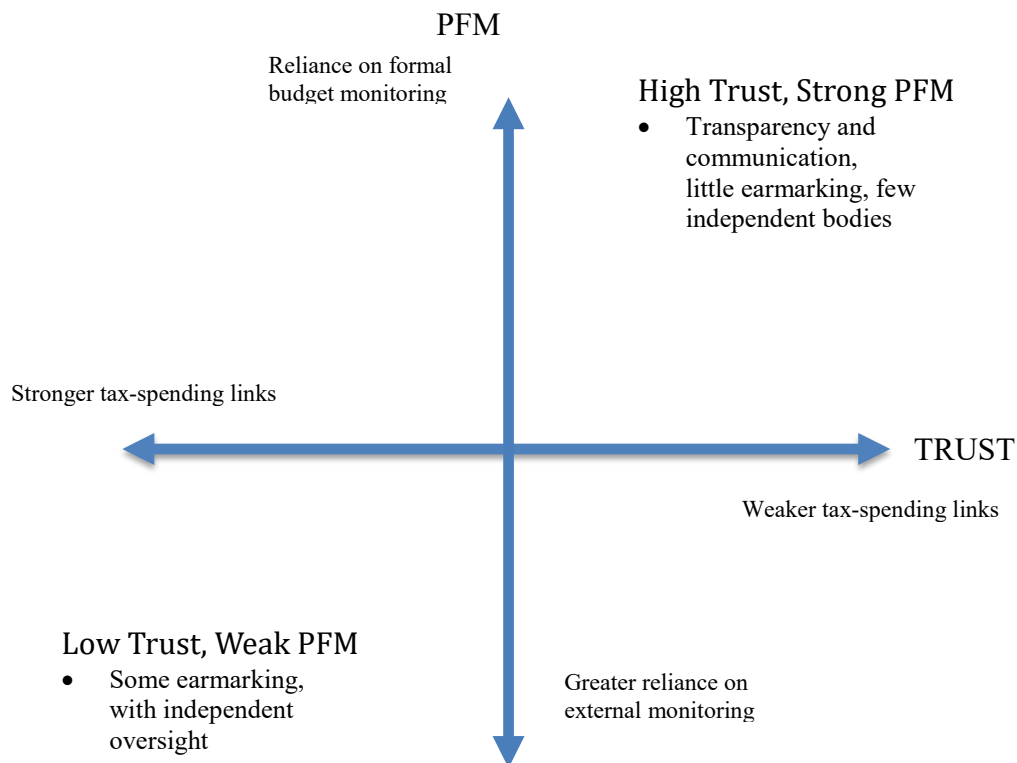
PFM

Reliance on formal budget monitoring

High Trust, Strong PFM

- Transparency and communication, little earmarking, few independent bodies

Stronger tax-spending links

TRUST

Weaker tax-spending links

Low Trust, Weak PFM

- Some earmarking, with independent oversight

Greater reliance on external monitoring